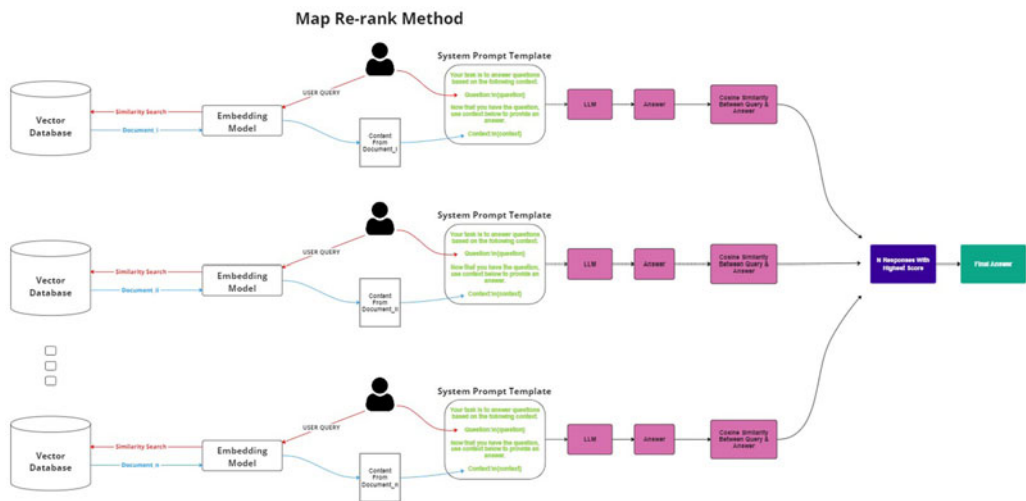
Map Re-rank Method

Vector Database

Similarity Search

Document i

Embedding Model

USER QUERY

Content From Document_i

System Prompt Template

Your task is to answer questions based on the following context.

Question:\n{question}

Now that you have the question, use context below to provide an answer.

Context:\n{context}

LLM

Answer

Cosine Similarity Between Query & Answer

Vector Database

Similarity Search

Document ii

Embedding Model

USER QUERY

Content From Document_ii

System Prompt Template

Your task is to answer questions based on the following context.

Question:\n{question}

Now that you have the question, use context below to provide an answer.

Context:\n{context}

LLM

Answer

Cosine Similarity Between Query & Answer

N Responses With Highest Score

Final Answer

Vector Database

Similarity Search

Document n

Embedding Model

USER QUERY

Content From Document_n

System Prompt Template

Your task is to answer questions based on the following context.

Question:\n{question}

Now that you have the question, use context below to provide an answer.

Context:\n{context}

LLM

Answer

Cosine Similarity Between Query & Answer